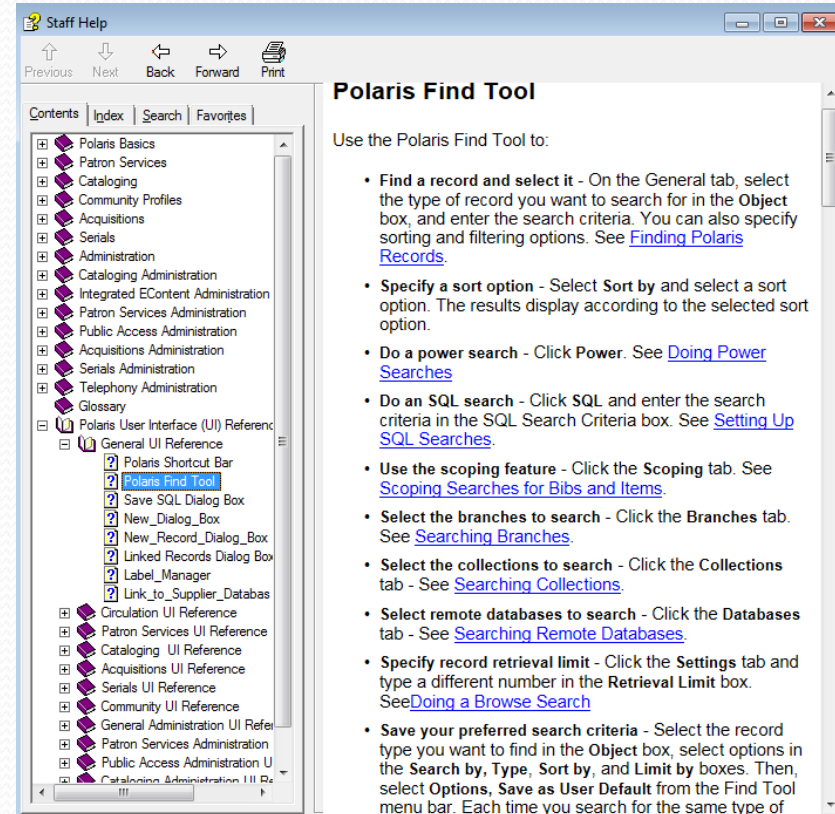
Staff Help

Previous Next Back Forward Print

Contents | Index | Search | Favorites

Polaris Basics
Patron Services
Cataloging
Community Profiles
Acquisitions
Serials
Administration
Cataloging Administration
Integrated EContent Administration
Patron Services Administration
Public Access Administration
Acquisitions Administration
Serials Administration
Telephony Administration
Glossary
Polaris User Interface (UI) Referenc
General UI Reference
Polaris Shortcut Bar
Polaris Find Tool
Save SQL Dialog Box
New_Dialog_Box
New_Record_Dialog_Box
Linked Records Dialog Box
Label_Manager
Link_to_Supplier_Databas
Circulation UI Reference
Patron Services UI Reference
Cataloging UI Reference
Acquisitions UI Reference
Serials UI Reference
Community UI Reference
General Administration UI Refe
Patron Services Administration
Public Access Administration U
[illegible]

Polaris Find Tool

Use the Polaris Find Tool to:

• Find a record and select it - On the General tab, select the type of record you want to search for in the Object box, and enter the search criteria. You can also specify sorting and filtering options. See Finding Polaris Records.

• Specify a sort option - Select Sort by and select a sort option. The results display according to the selected sort option.

• Do a power search - Click Power. See Doing Power Searches

• Do an SQL search - Click SQL and enter the search criteria in the SQL Search Criteria box. See Setting Up SQL Searches.

• Use the scoping feature - Click the Scoping tab. See Scoping Searches for Bibs and Items.

• Select the branches to search - Click the Branches tab. See Searching Branches.

• Select the collections to search - Click the Collections tab - See Searching Collections.

• Select remote databases to search - Click the Databases tab - See Searching Remote Databases.

• Specify record retrieval limit - Click the Settings tab and type a different number in the Retrieval Limit box. SeeDoing a Browse Search

• Save your preferred search criteria - Select the record type you want to find in the Object box, select options in the Search by, Type, Sort by, and Limit by boxes. Then, select Options, Save as User Default from the Find Tool menu bar. Each time you search for the same type of